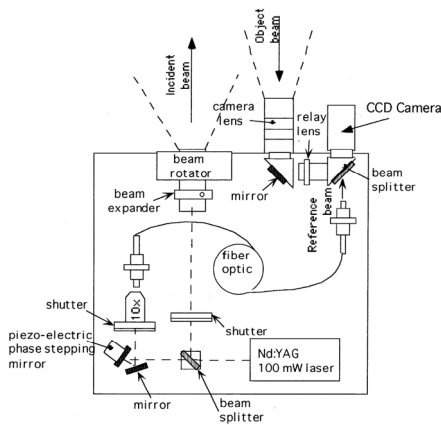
Incident beam
Object beam
camera lens
relay lens
CCD Camera
beam rotator
beam expander
mirror
beam splitter
Reference beam
fiber optic
shutter
10x
shutter
piezo-electric phase stepping mirror
Nd:YAG 100 mW laser
mirror
beam splitter